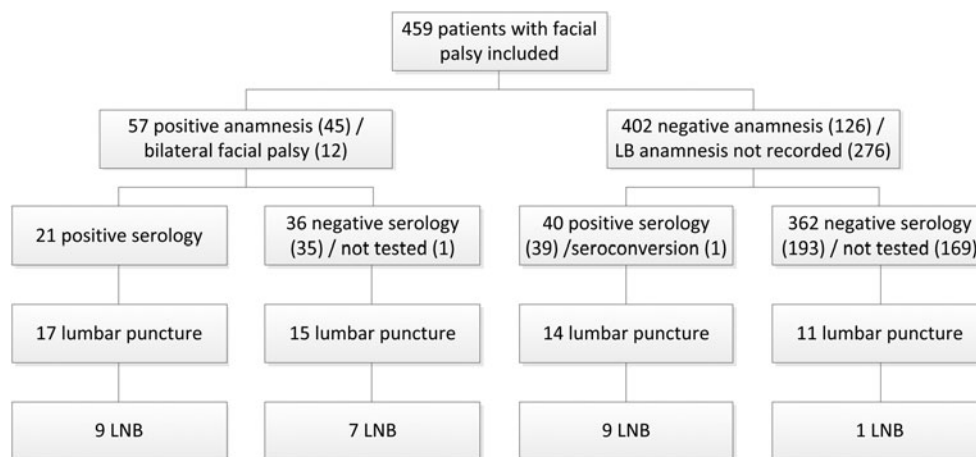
459 patients with facial palsy included

57 positive anamnesis (45) / bilateral facial palsy (12)

21 positive serology

17 lumbar puncture

9 LNB

36 negative serology (35) / not tested (1)

15 lumbar puncture

7 LNB

402 negative anamnesis (126) / LB anamnesis not recorded (276)

40 positive serology (39) /seroconversion (1)

14 lumbar puncture

9 LNB

362 negative serology (193) / not tested (169)

11 lumbar puncture

1 LNB